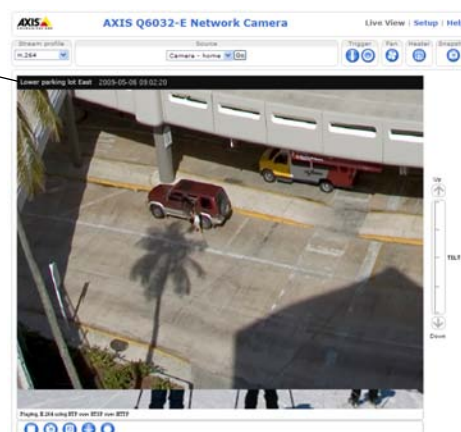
AXIS
AXIS Q6032-E Network Camera
Live View | Setup | Hel
Stream profile
H.264
Source
Camera - home
Go
Trigger
Pan
Heater
Snapsh
Lower parking lot East 2009-05-06 09:02:20
Up
TILT
Down
Playing H.264 using RTP over HTTP over HTTP